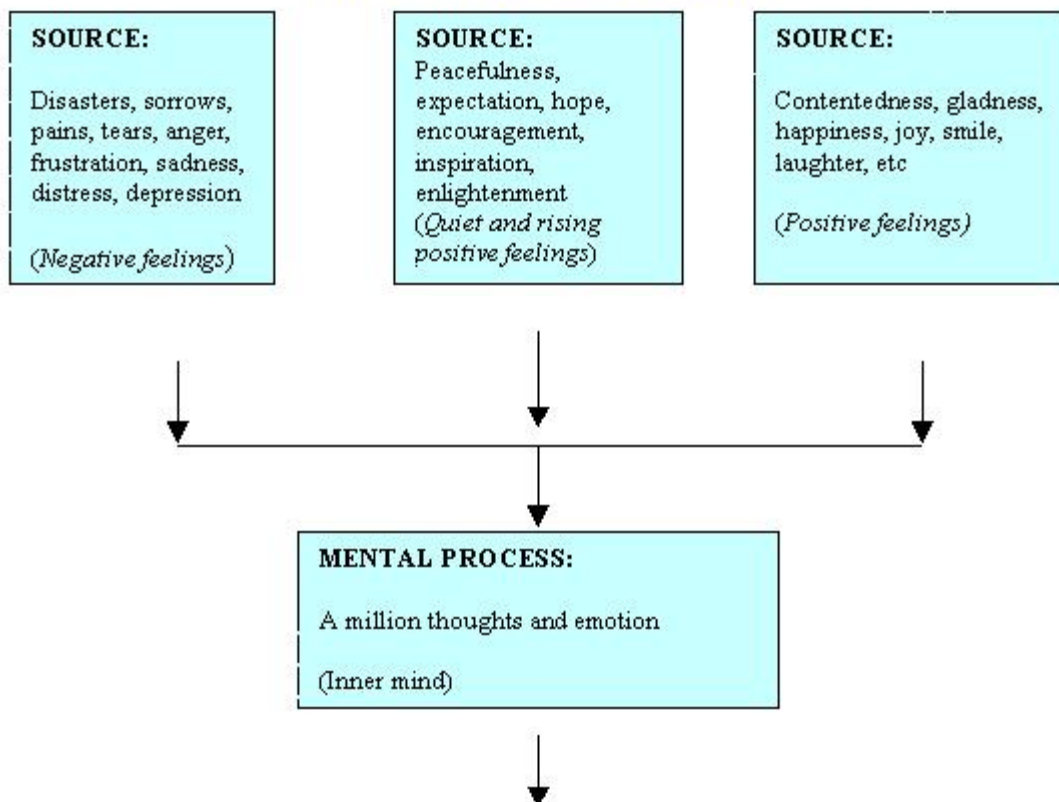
SOURCE:

Disasters, sorrows, pains, tears, anger, frustration, sadness, distress, depression

(Negative feelings)

SOURCE:
Peacefulness, expectation, hope, encouragement, inspiration, enlightenment
(Quiet and rising positive feelings)

SOURCE:

Contentedness, gladness, happiness, joy, smile, laughter, etc

(Positive feelings)

MENTAL PROCESS:

A million thoughts and emotion

(Inner mind)